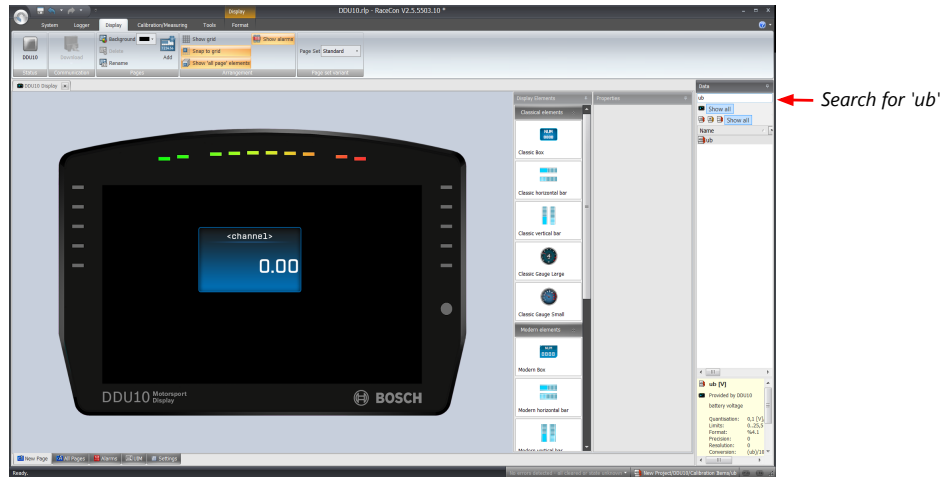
Display
DDU10.rlp - RaceCon V2.5.5503.10 *
System Logger Display Calibration/Measuring Tools Format
DDU10
Download
Background
Delete
Rename
Add
Show grid
Snap to grid
Show 'all page' elements
Show alarms
Page Set Standard
Status Communication Pages Arrangement Page set variant
DDU10 Display
Display Elements
Classical elements
Classic Box
Classic horizontal bar
Classic vertical bar
Classic Gauge Large
Classic Gauge Small
Modern elements
Modern Box
Modern horizontal bar
Properties
<channel>
0.00
DDU10 Motorsport Display
BOSCH
Data
ub
Show all
Show all
Name
ub
Search for 'ub'
ub [V]
Provided by DDU10
battery voltage
Quantisation: 0,1 [V]
Limits: 0...25,5
Format: %4.1
Precision: 0
Resolution: 0
Conversion: (ub)/10
New Page All Pages Alarms UM Settings
Ready.
New Project/DDU10/Calibration Items/ub